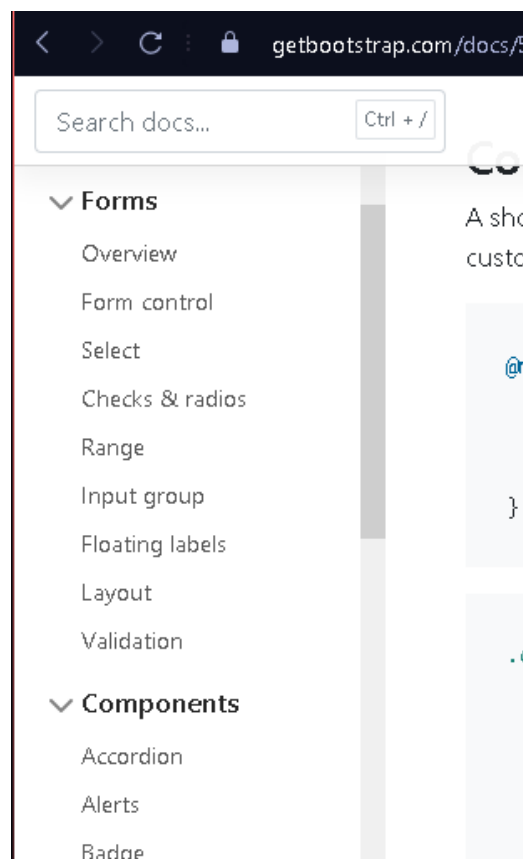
getbootstrap.com/docs/5

Search docs...

Ctrl + /

Forms

Overview

Form control

Select

Checks & radios

Range

Input group

Floating labels

Layout

Validation

Components

Accordion

Alerts

Badge

Co

A sho

custo

@

}

.